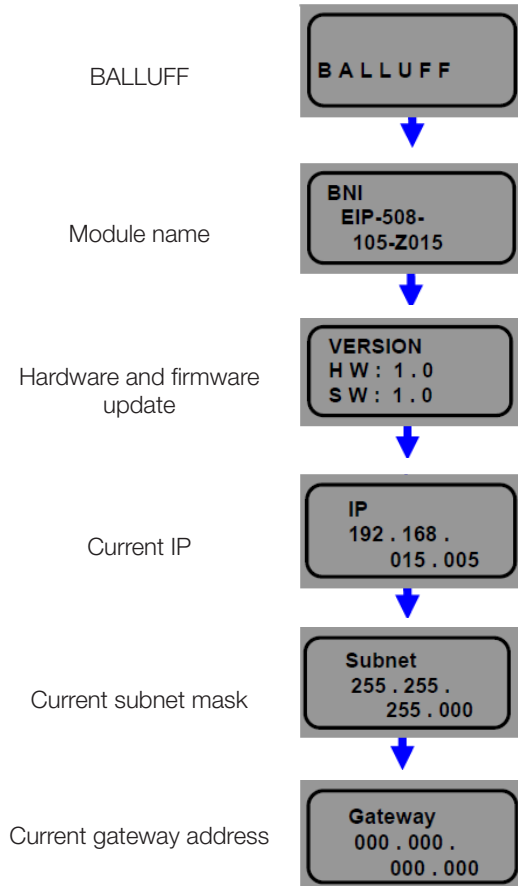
BALLUFF

BALLUFF

Module name

BNI
EIP-508-
105-Z015

Hardware and firmware update

VERSION
HW: 1.0
SW: 1.0

Current IP

IP
192.168.
015.005

Current subnet mask

Subnet
255.255.
255.000

Current gateway address

Gateway
000.000.
000.000